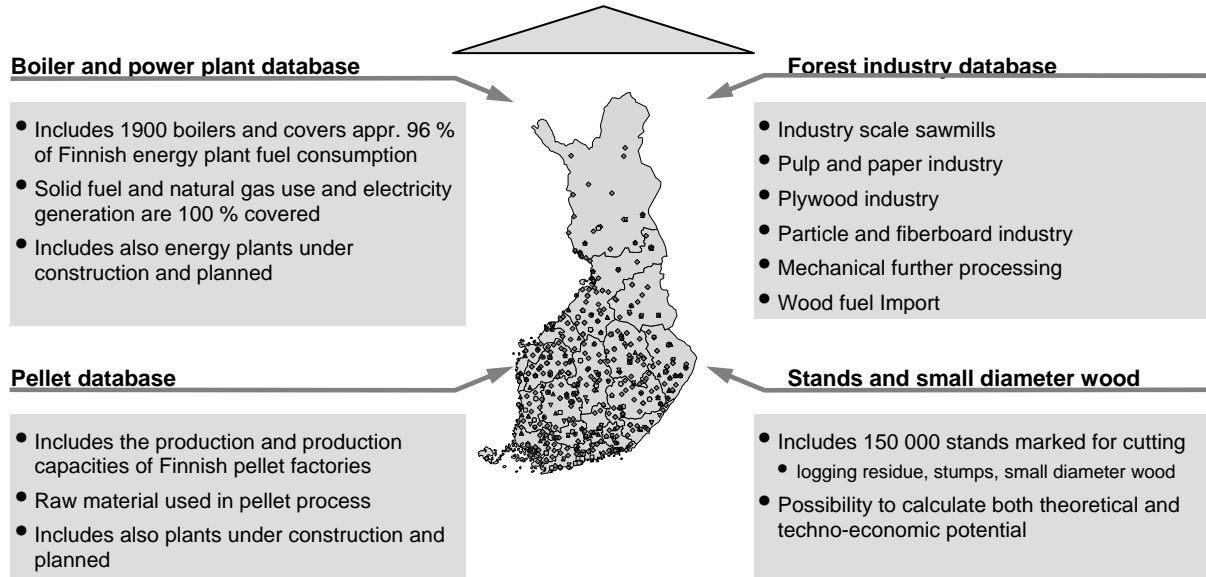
**Boiler and power plant database**

- Includes 1900 boilers and covers appr. 96 % of Finnish energy plant fuel consumption
- Solid fuel and natural gas use and electricity generation are 100 % covered
- Includes also energy plants under construction and planned

**Forest industry database**

- Industry scale sawmills
- Pulp and paper industry
- Plywood industry
- Particle and fiberboard industry
- Mechanical further processing
- Wood fuel Import

**Pellet database**

- Includes the production and production capacities of Finnish pellet factories
- Raw material used in pellet process
- Includes also plants under construction and planned

**Stands and small diameter wood**

- Includes 150 000 stands marked for cutting
  - logging residue, stumps, small diameter wood
- Possibility to calculate both theoretical and techno-economic potential